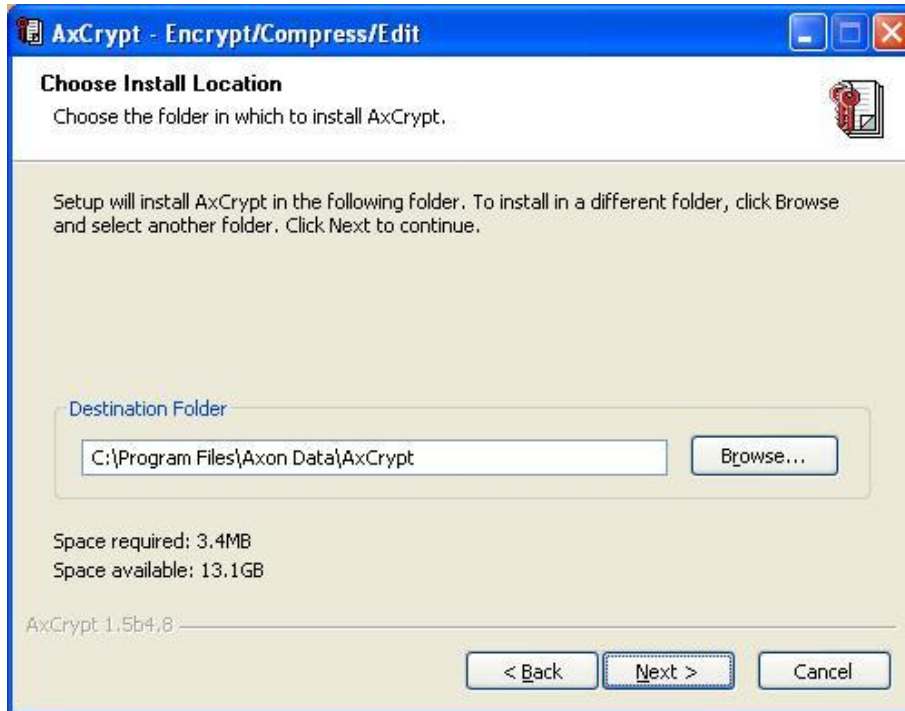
AxCrypt - Encrypt/Compress/Edit

Choose Install Location

Choose the folder in which to install AxCrypt.

Setup will install AxCrypt in the following folder. To install in a different folder, click Browse and select another folder. Click Next to continue.

Destination Folder

C:\Program Files\Axon Data\AxCrypt

Browse...

Space required: 3.4MB

Space available: 13.1GB

AxCrypt 1.5b4.8

< Back

Next >

Cancel